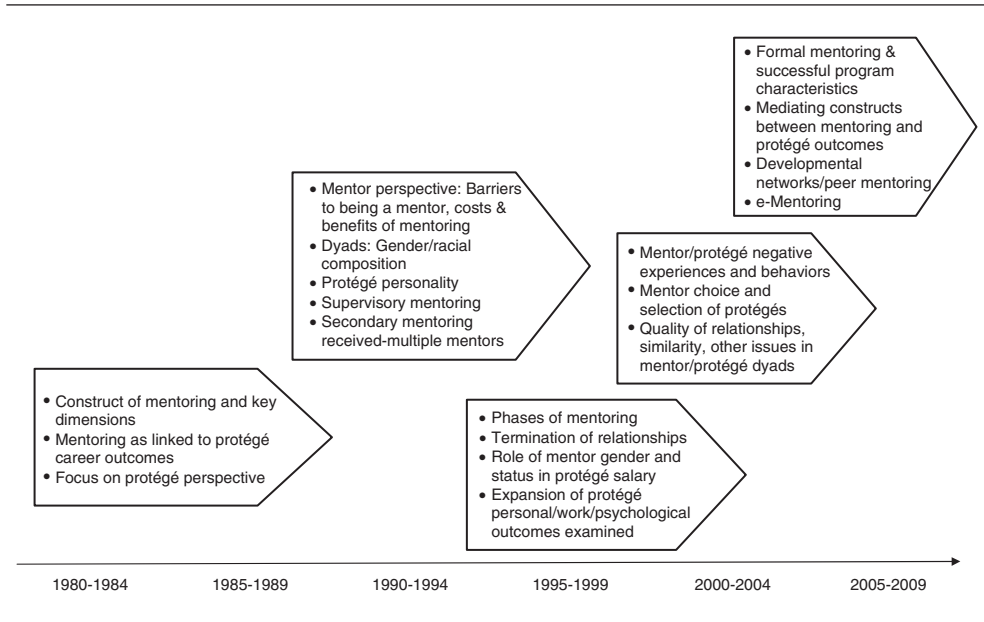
• Formal mentoring & successful program characteristics
• Mediating constructs between mentoring and protégé outcomes
• Developmental networks/peer mentoring
• e-Mentoring

• Mentor perspective: Barriers to being a mentor, costs & benefits of mentoring
• Dyads: Gender/racial composition
• Protégé personality
• Supervisory mentoring
• Secondary mentoring received-multiple mentors

• Mentor/protégé negative experiences and behaviors
• Mentor choice and selection of protégés
• Quality of relationships, similarity, other issues in mentor/protégé dyads

• Construct of mentoring and key dimensions
• Mentoring as linked to protégé career outcomes
• Focus on protégé perspective

• Phases of mentoring
• Termination of relationships
• Role of mentor gender and status in protégé salary
• Expansion of protégé personal/work/psychological outcomes examined

1980-1984 1985-1989 1990-1994 1995-1999 2000-2004 2005-2009